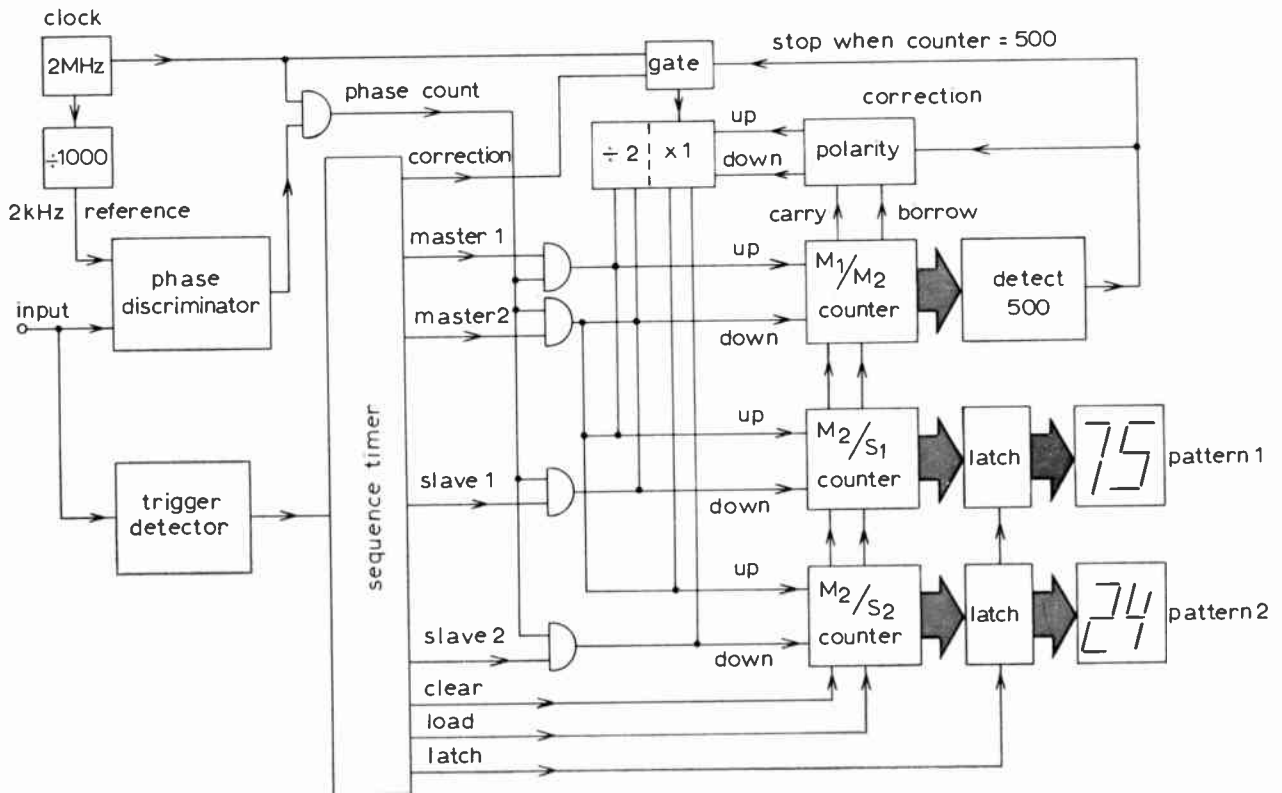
clock

2MHz

÷1000

2kHz reference

phase count

gate

stop when counter = 500

correction

up

down

÷ 2 | x 1

polarity

correction

carry

borrow

phase discriminator

input

master 1

master2

up

down

$M_1/M_2$ counter

detect 500

up

$M_2/S_1$ counter

latch

75

pattern 1

trigger detector

sequence timer

slave 1

down

up

$M_2/S_2$ counter

latch

24

pattern 2

slave 2

down

clear

load

latch